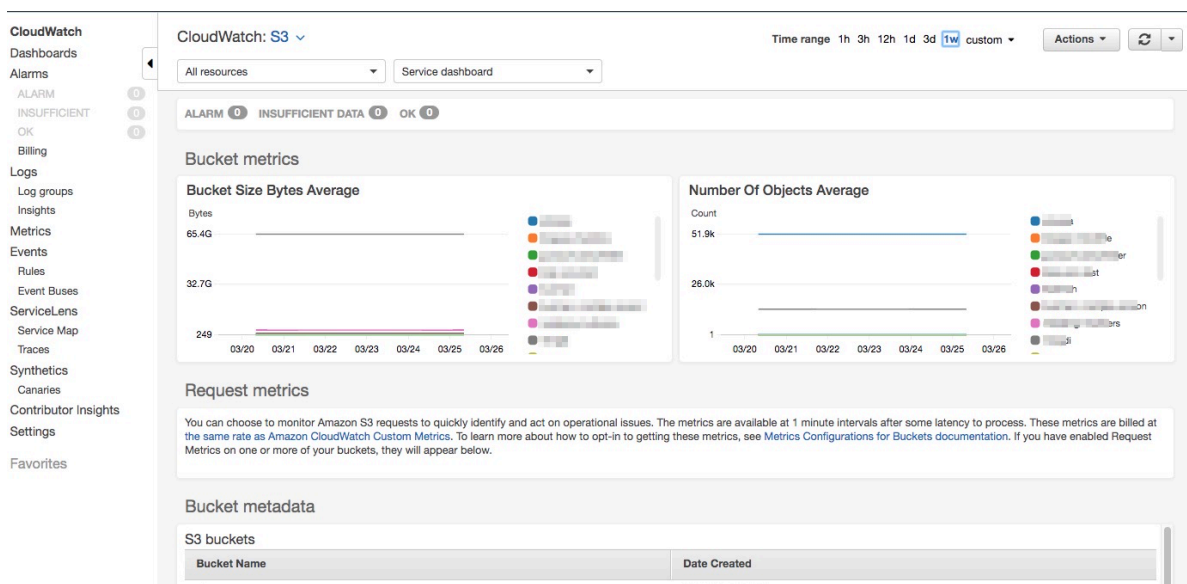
CloudWatch
Dashboards
Alarms
ALARM 0
INSUFFICIENT 0
OK 0
Billing
Logs
Log groups
Insights
Metrics
Events
Rules
Event Buses
ServiceLens
Service Map
Traces
Synthetics
Canaries
Contributor Insights
Settings

Favorites

CloudWatch: S3

Time range 1h 3h 12h 1d 3d 1w custom

Actions

All resources

Service dashboard

ALARM 0 INSUFFICIENT DATA 0 OK 0

Bucket metrics

Bucket Size Bytes Average

Bytes
65.4G
32.7G
249
03/20 03/21 03/22 03/23 03/24 03/25 03/26

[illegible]

Number Of Objects Average

Count
51.9k
26.0k
1
03/20 03/21 03/22 03/23 03/24 03/25 03/26

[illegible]

Request metrics

You can choose to monitor Amazon S3 requests to quickly identify and act on operational issues. The metrics are available at 1 minute intervals after some latency to process. These metrics are billed at the same rate as Amazon CloudWatch Custom Metrics. To learn more about how to opt-in to getting these metrics, see Metrics Configurations for Buckets documentation. If you have enabled Request Metrics on one or more of your buckets, they will appear below.

Bucket metadata

S3 buckets

| Bucket Name | Date Created |
|---|---|